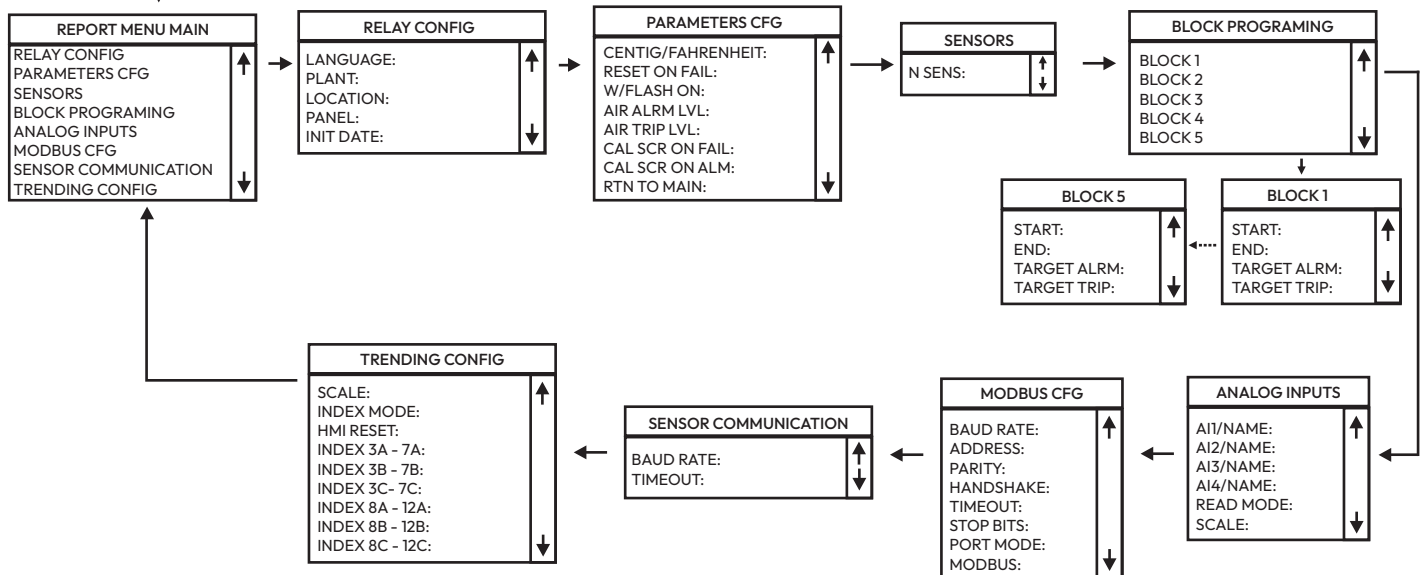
REPORT MENU MAIN
RELAY CONFIG
PARAMETERS CFG
SENSORS
BLOCK PROGRAMING
ANALOG INPUTS
MODBUS CFG
SENSOR COMMUNICATION
TRENDING CONFIG

RELAY CONFIG
LANGUAGE:
PLANT:
LOCATION:
PANEL:
INIT DATE:

PARAMETERS CFG
CENTIG/FAHRENHEIT:
RESET ON FAIL:
W/FLASH ON:
AIR ALRM LVL:
AIR TRIP LVL:
CAL SCR ON FAIL:
CAL SCR ON ALM:
RTN TO MAIN:

SENSORS
N SENS:

BLOCK PROGRAMING
BLOCK 1
BLOCK 2
BLOCK 3
BLOCK 4
BLOCK 5

BLOCK 5
START:
END:
TARGET ALRM:
TARGET TRIP:

BLOCK 1
START:
END:
TARGET ALRM:
TARGET TRIP:

TRENDING CONFIG
SCALE:
INDEX MODE:
HMI RESET:
INDEX 3A - 7A:
INDEX 3B - 7B:
INDEX 3C- 7C:
INDEX 8A - 12A:
INDEX 8B - 12B:
INDEX 8C - 12C:

SENSOR COMMUNICATION
BAUD RATE:
TIMEOUT:

MODBUS CFG
BAUD RATE:
ADDRESS:
PARITY:
HANDSHAKE:
TIMEOUT:
STOP BITS:
PORT MODE:
MODBUS:

ANALOG INPUTS
AI1/NAME:
AI2/NAME:
AI3/NAME:
AI4/NAME:
READ MODE:
SCALE: